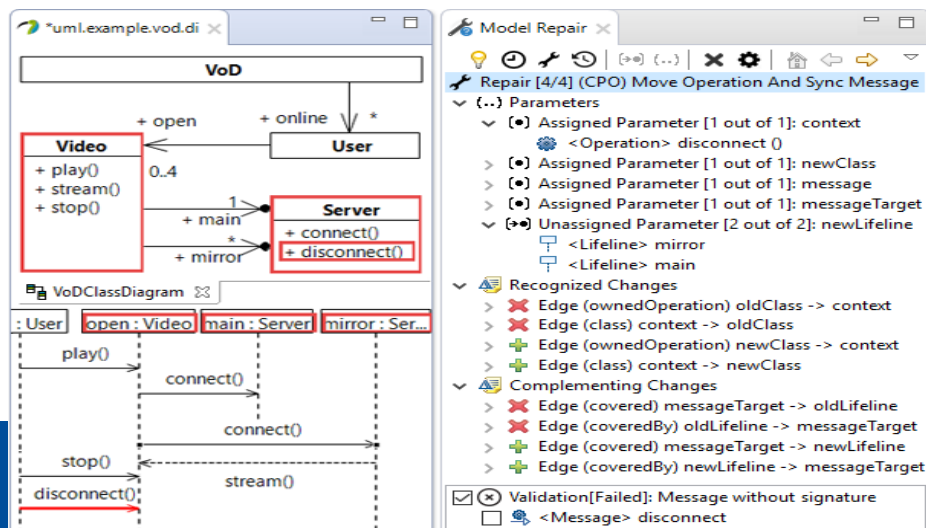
*uml.example.vod.di

VoD

+ open

+ online

*

Video

User

+ play()
+ stream()
+ stop()

0..4

1

+ main

Server

+ connect()
+ disconnect()

*

+ mirror

VoDClassDiagram

: User

open : Video

main : Server

mirror : Ser...

play()

connect()

connect()

stop()

stream()

disconnect()

Model Repair

Repair [4/4] (CPO) Move Operation And Sync Message
(...) Parameters
Assigned Parameter [1 out of 1]: context
<Operation> disconnect ()
Assigned Parameter [1 out of 1]: newClass
Assigned Parameter [1 out of 1]: message
Assigned Parameter [1 out of 1]: messageTarget
Unassigned Parameter [2 out of 2]: newLifeline
<Lifeline> mirror
<Lifeline> main
Recognized Changes
Edge (ownedOperation) oldClass -> context
Edge (class) context -> oldClass
Edge (ownedOperation) newClass -> context
Edge (class) context -> newClass
Complementing Changes
Edge (covered) messageTarget -> oldLifeline
Edge (coveredBy) oldLifeline -> messageTarget
Edge (covered) messageTarget -> newLifeline
Edge (coveredBy) newLifeline -> messageTarget
Validation[Failed]: Message without signature
<Message> disconnect